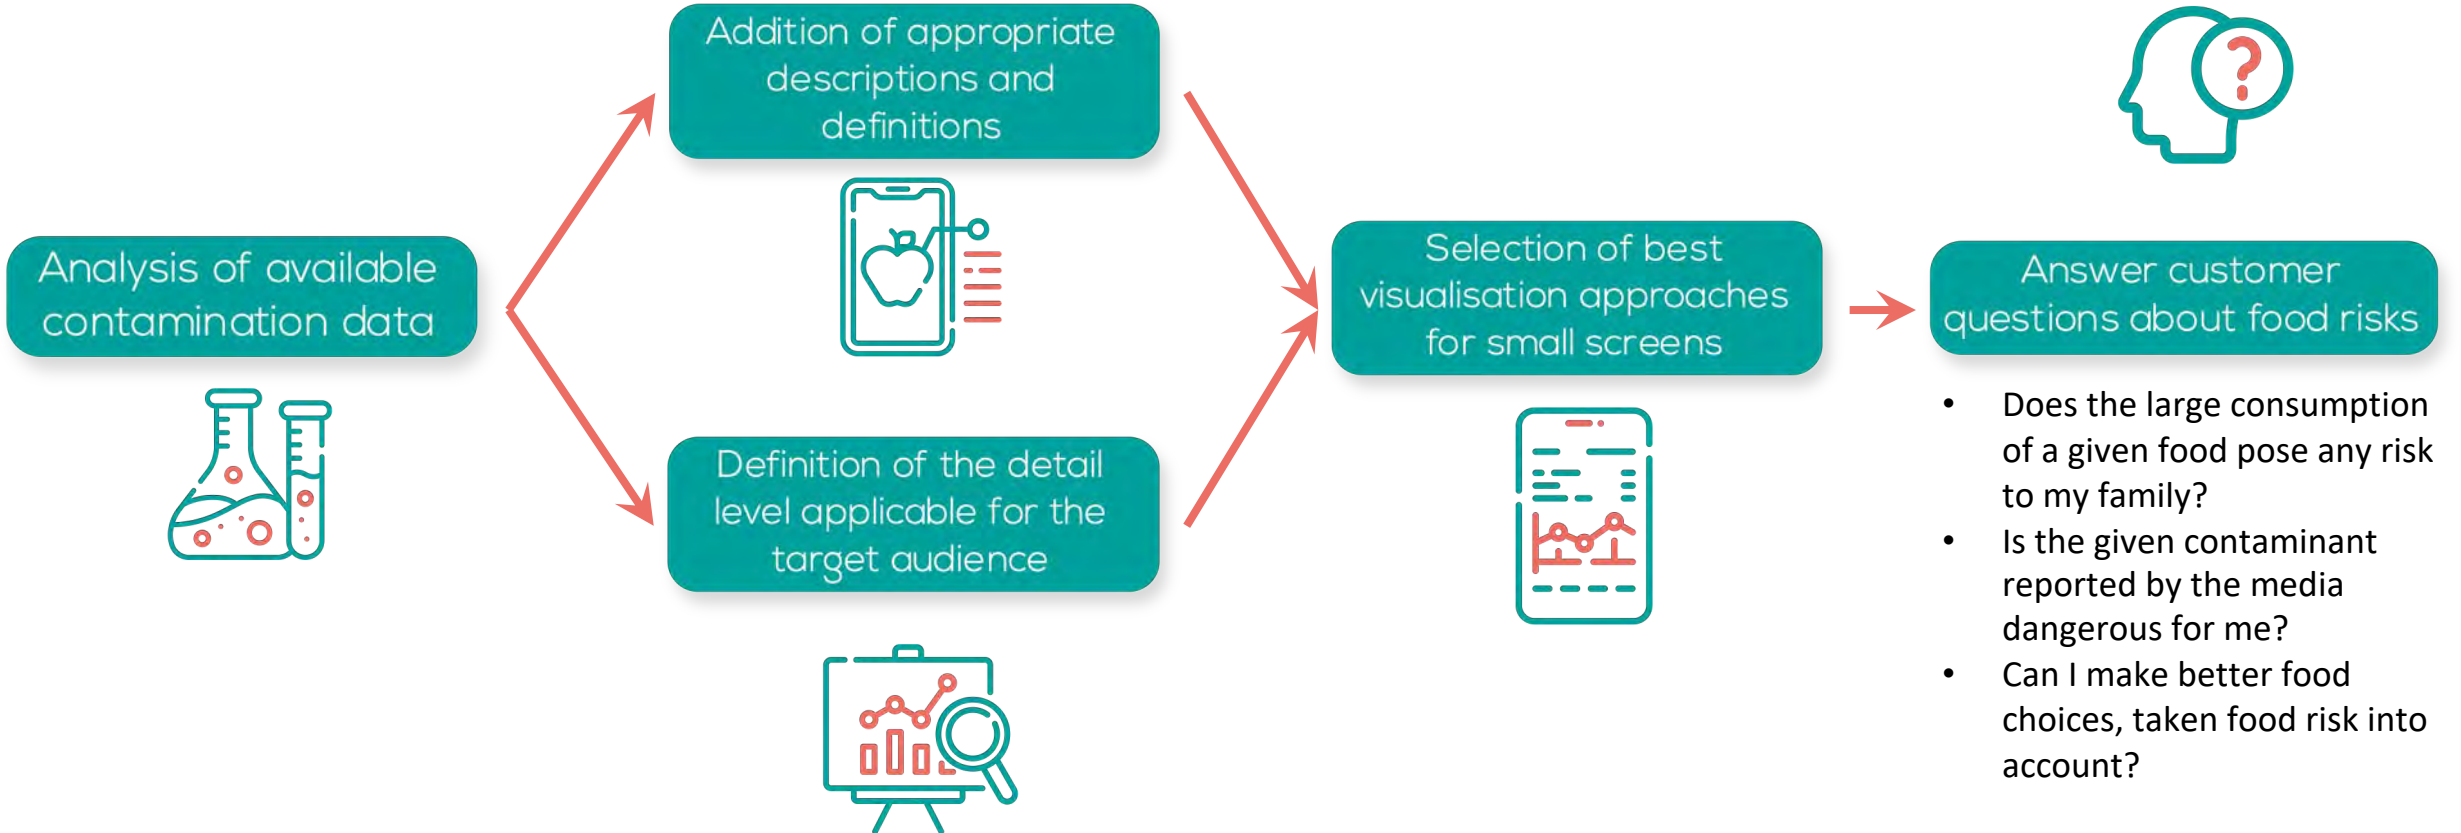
Analysis of available contamination data

Addition of appropriate descriptions and definitions

Definition of the detail level applicable for the target audience

Selection of best visualisation approaches for small screens

Answer customer questions about food risks

- Does the large consumption of a given food pose any risk to my family?
- Is the given contaminant reported by the media dangerous for me?
- Can I make better food choices, taken food risk into account?